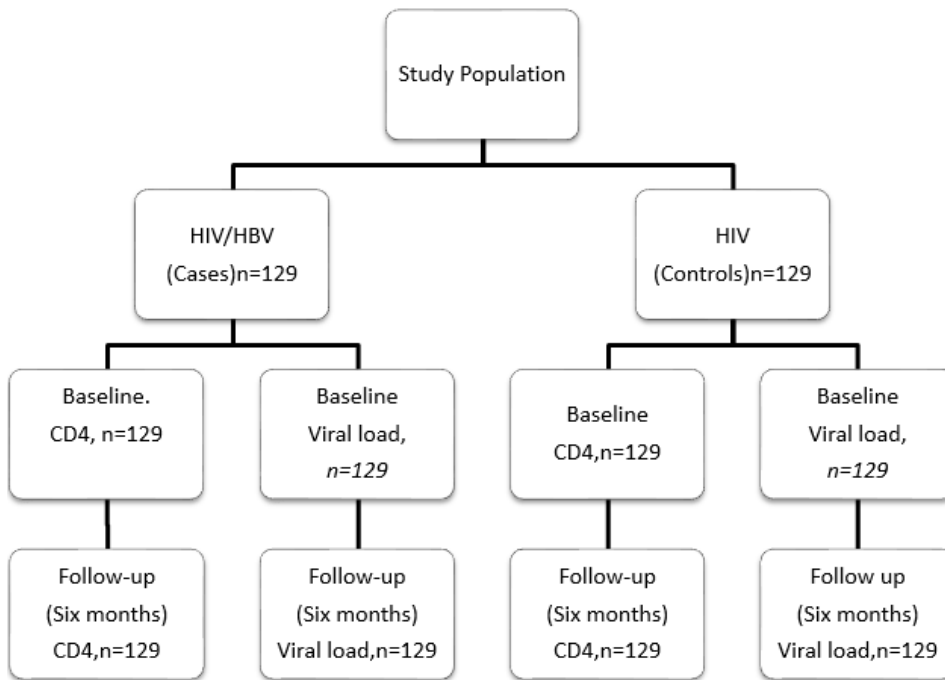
Study Population

HIV/HBV
(Cases)n=129

HIV
(Controls)n=129

Baseline.
CD4, n=129

Baseline
Viral load,
n=129

Baseline
CD4,n=129

Baseline
Viral load,
n=129

Follow-up
(Six months)
CD4,n=129

Follow-up
(Six months)
Viral load,n=129

Follow-up
(Six months)
CD4,n=129

Follow up
(Six months)
Viral load,n=129